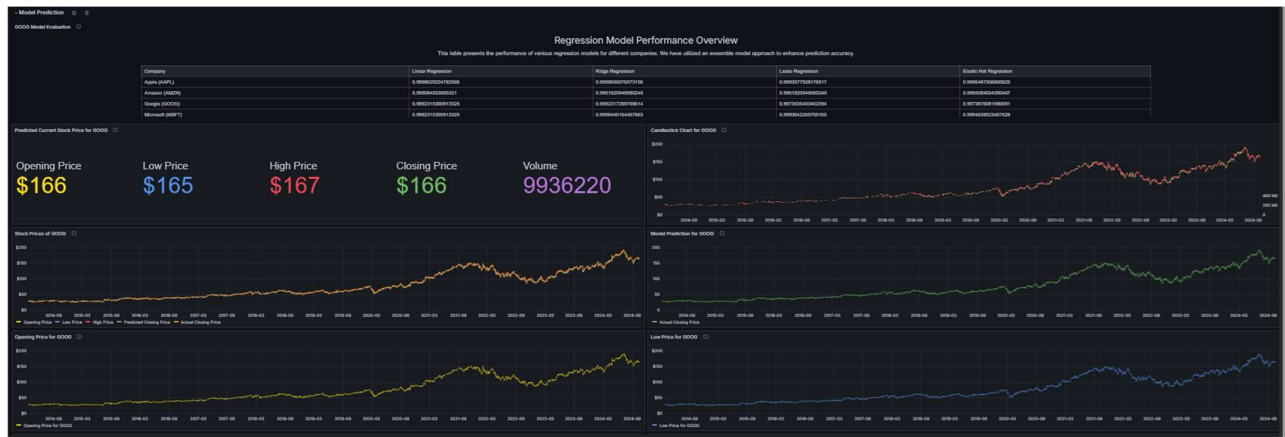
Model Prediction

GOOG Model Evaluation

Regression Model Performance Overview

This table presents the performance of various regression models for different companies. We have utilized an ensemble model approach to enhance prediction accuracy.

| Company | Linear Regression | Ridge Regression | Lasso Regression | Elastic Net Regression |
|---|---|---|---|---|
| Apple (AAPL) | 0.999862 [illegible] | 0.999862 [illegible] | 0.99985 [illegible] | 0.99984 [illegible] |
| Amazon (AMZN) | 0.99990 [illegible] | 0.99918 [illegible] | 0.99918 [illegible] | 0.99950 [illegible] |
| Google (GOOG) | 0.99923 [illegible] | 0.99923 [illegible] | 0.99730 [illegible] | 0.99736 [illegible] |
| Microsoft (MSFT) | 0.99923 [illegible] | 0.99984 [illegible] | 0.99936 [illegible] | 0.99948 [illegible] |

Predicted Current Stock Price for GOOG

Opening Price
$166

Low Price
$165

High Price
$167

Closing Price
$166

Volume
9936220

Candlestick Chart for GOOG

$200 $150 $100 $50 $0

400 Mil 200 Mil 0

2014-09 2015-03 2015-09 2016-03 2016-09 2017-03 2017-09 2018-03 2018-09 2019-03 2019-09 2020-03 2020-09 2021-03 2021-09 2022-03 2022-09 2023-03 2023-09 2024-03 2024-09

Stock Prices of GOOG

$200 $150 $100 $50 $0

2014-09 2015-03 2015-09 2016-03 2016-09 2017-03 2017-09 2018-03 2018-09 2019-03 2019-09 2020-03 2020-09 2021-03 2021-09 2022-03 2022-09 2023-03 2023-09 2024-03 2024-09

Opening Price, Low Price, High Price, Predicted Closing Price, Actual Closing Price

Model Prediction for GOOG

200 150 100 50 0

2014-09 2015-03 2015-09 2016-03 2016-09 2017-03 2017-09 2018-03 2018-09 2019-03 2019-09 2020-03 2020-09 2021-03 2021-09 2022-03 2022-09 2023-03 2023-09 2024-03 2024-09

Actual Closing Price

Opening Price for GOOG

$200 $150 $100 $50 $0

2014-09 2015-03 2015-09 2016-03 2016-09 2017-03 2017-09 2018-03 2018-09 2019-03 2019-09 2020-03 2020-09 2021-03 2021-09 2022-03 2022-09 2023-03 2023-09 2024-03 2024-09

Opening Price for GOOG

Low Price for GOOG

$200 $150 $100 $50 $0

2014-09 2015-03 2015-09 2016-03 2016-09 2017-03 2017-09 2018-03 2018-09 2019-03 2019-09 2020-03 2020-09 2021-03 2021-09 2022-03 2022-09 2023-03 2023-09 2024-03 2024-09

Low Price for GOOG